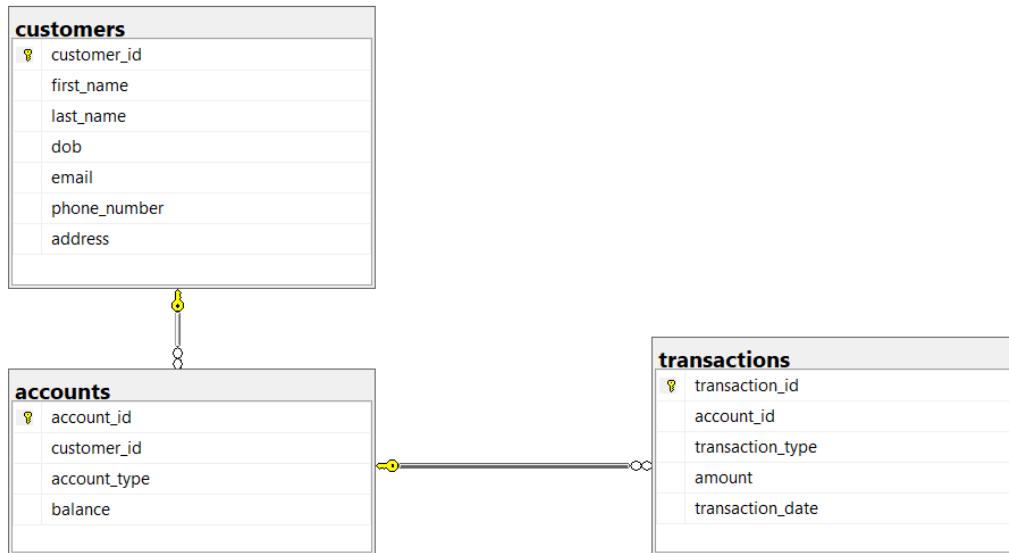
customers
customer_id
first_name
last_name
dob
email
phone_number
address

accounts
account_id
customer_id
account_type
balance

transactions
transaction_id
account_id
transaction_type
amount
transaction_date